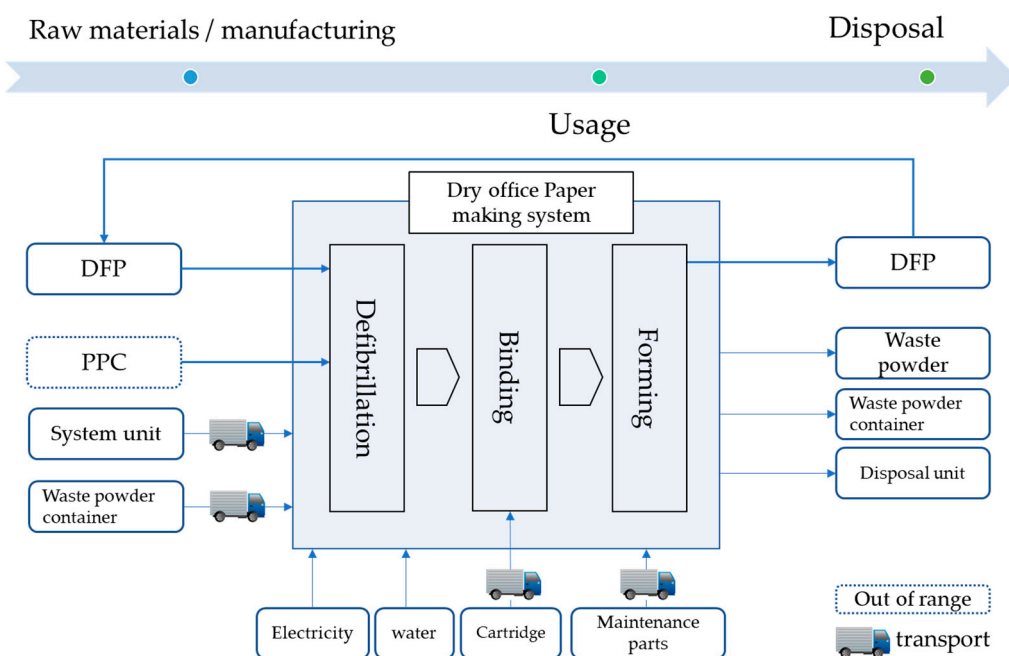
Raw materials / manufacturing

Disposal

Usage

Dry office Paper making system

DFP

PPC

System unit

Waste powder container

Defibrillation

Binding

Forming

DFP

Waste powder

Waste powder container

Disposal unit

Electricity

water

Cartridge

Maintenance parts

Out of range

transport